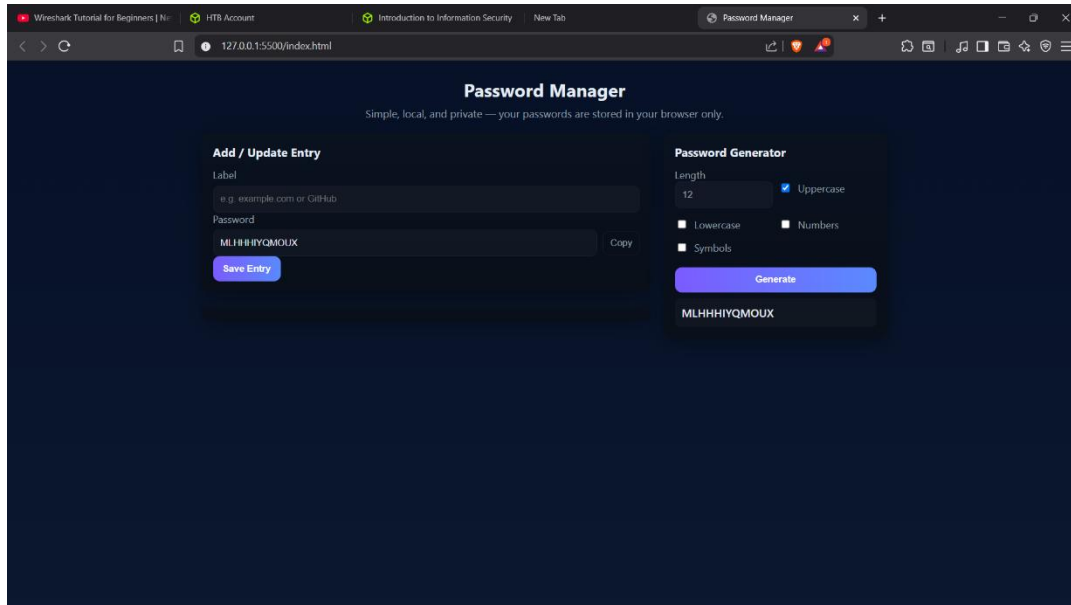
Wireshark Tutorial for Beginners | Ne
HTB Account
Introduction to Information Security
New Tab
Password Manager
127.0.0.1:5500/index.html

Password Manager
Simple, local, and private — your passwords are stored in your browser only.

Add / Update Entry
Label
e.g. example.com or GitHub
Password
MLHHHIYQMOUX
Copy
Save Entry

Password Generator
Length
12
Uppercase
Lowercase
Numbers
Symbols
Generate
MLHHHIYQMOUX